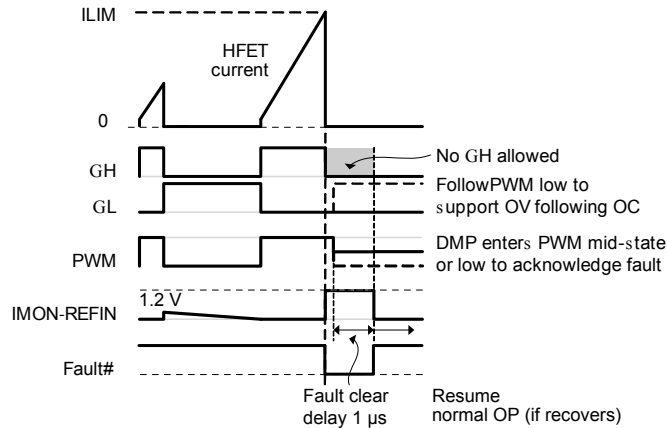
ILIM

HFET current

0

GH

GL

PWM

IMON-REFIN

1.2 V

Fault#

No GH allowed

FollowPWM low to support OV following OC

DMP enters PWM mid-state or low to acknowledge fault

Fault clear delay 1 µs

Resume normal OP (if recovers)